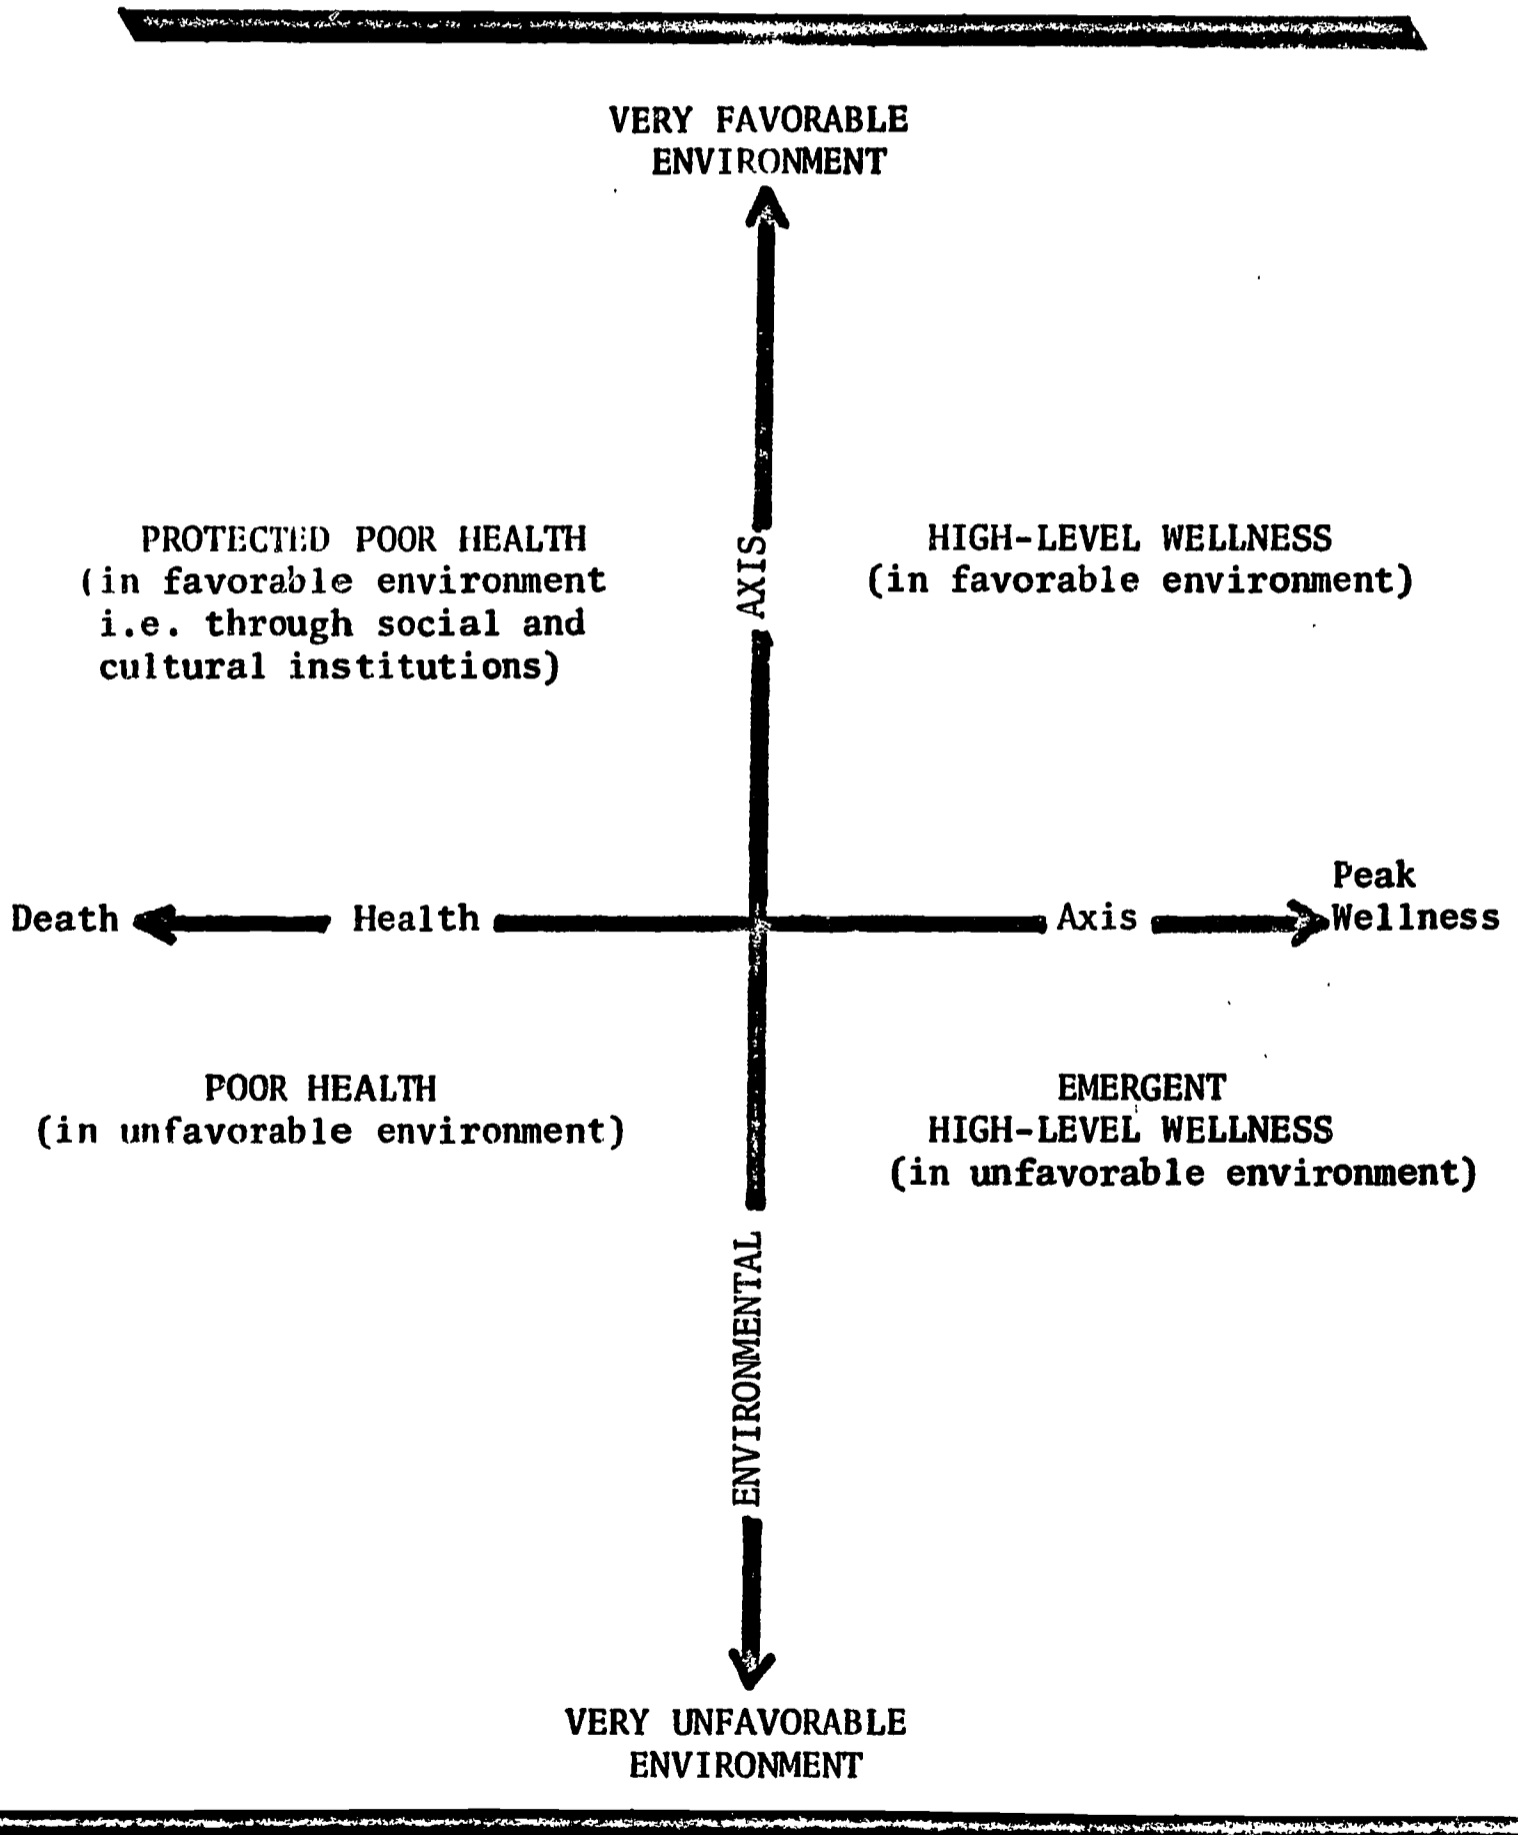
VERY FAVORABLE ENVIRONMENT

PROTECTED POOR HEALTH (in favorable environment i.e. through social and cultural institutions)

AXIS

HIGH-LEVEL WELLNESS (in favorable environment)

Death Health Axis Peak Wellness

POOR HEALTH (in unfavorable environment)

EMERGENT HIGH-LEVEL WELLNESS (in unfavorable environment)

ENVIRONMENTAL

VERY UNFAVORABLE ENVIRONMENT